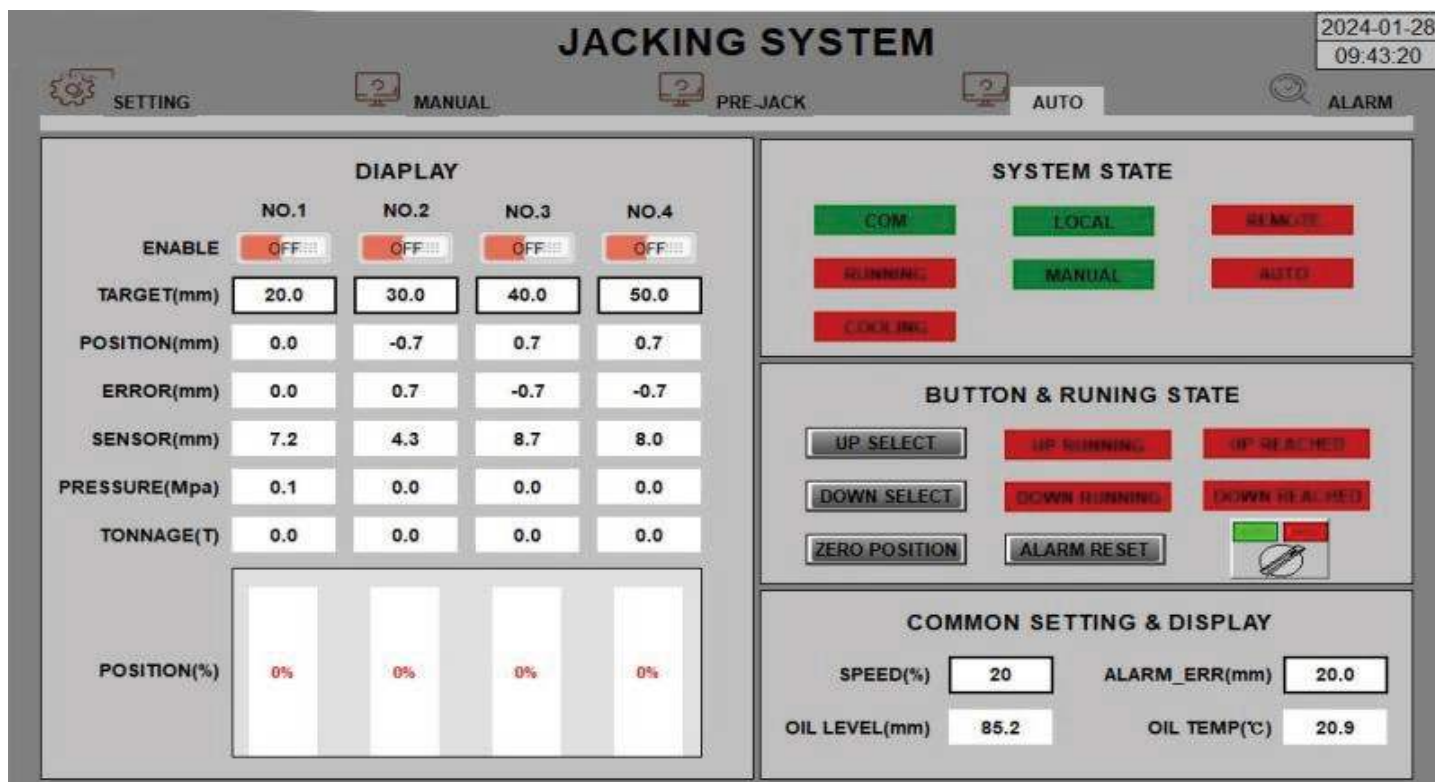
JACKING SYSTEM

2024-01-28
09:43:20

SETTING MANUAL PRE-JACK AUTO ALARM

DIAPLAY

| | NO.1 | NO.2 | NO.3 | NO.4 |
|---|---|---|---|---|
| ENABLE | OFF | OFF | OFF | OFF |
| TARGET(mm) | 20.0 | 30.0 | 40.0 | 50.0 |
| POSITION(mm) | 0.0 | -0.7 | 0.7 | 0.7 |
| ERROR(mm) | 0.0 | 0.7 | -0.7 | -0.7 |
| SENSOR(mm) | 7.2 | 4.3 | 8.7 | 8.0 |
| PRESSURE(Mpa) | 0.1 | 0.0 | 0.0 | 0.0 |
| TONNAGE(T) | 0.0 | 0.0 | 0.0 | 0.0 |
| POSITION(%) | 0% | 0% | 0% | 0% |

SYSTEM STATE

COM LOCAL REMOTE
RUNNING MANUAL AUTO
COOLING

BUTTON & RUNING STATE

UP SELECT UP RUNNING UP REACHED
DOWN SELECT DOWN RUNNING DOWN REACHED
ZERO POSITION ALARM RESET

COMMON SETTING & DISPLAY

SPEED(%) 20 ALARM_ERR(mm) 20.0
OIL LEVEL(mm) 85.2 OIL TEMP(℃) 20.9